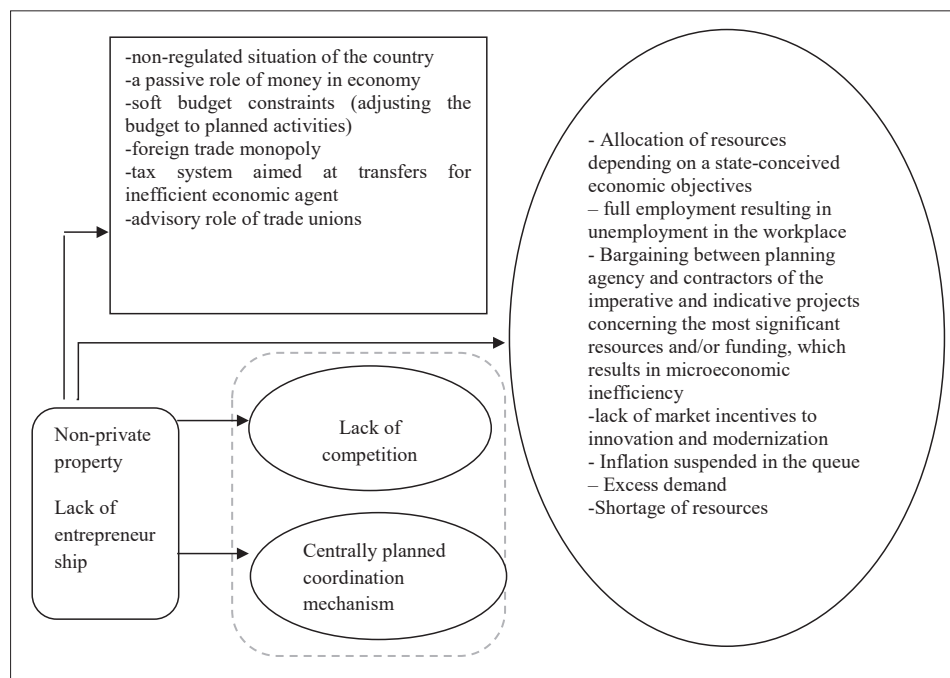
-non-regulated situation of the country
-a passive role of money in economy
-soft budget constraints (adjusting the budget to planned activities)
-foreign trade monopoly
-tax system aimed at transfers for inefficient economic agent
-advisory role of trade unions

- Allocation of resources depending on a state-conceived economic objectives
– full employment resulting in unemployment in the workplace
- Bargaining between planning agency and contractors of the imperative and indicative projects concerning the most significant resources and/or funding, which results in microeconomic inefficiency
-lack of market incentives to innovation and modernization
- Inflation suspended in the queue
– Excess demand
-Shortage of resources

Non-private property

Lack of entrepreneur ship

Lack of competition

Centrally planned coordination mechanism